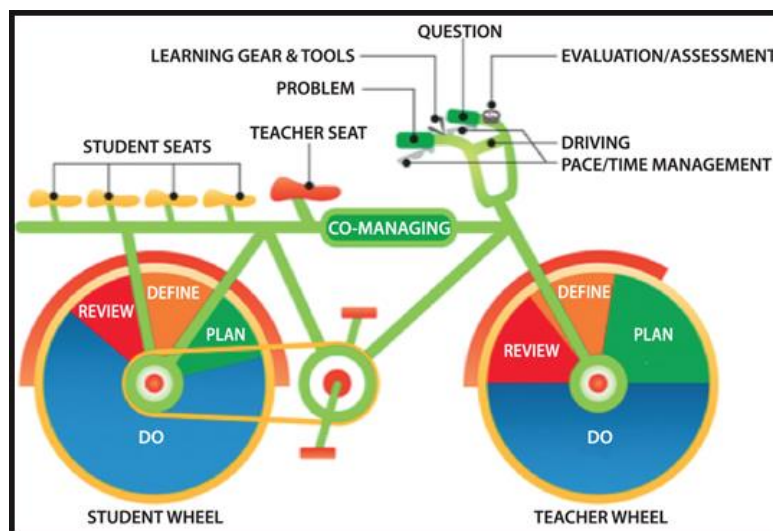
QUESTION
LEARNING GEAR & TOOLS
EVALUATION/ASSESSMENT
PROBLEM
TEACHER SEAT
STUDENT SEATS
DRIVING
PACE/TIME MANAGEMENT
CO-MANAGING
REVIEW
DEFINE
PLAN
DO
DEFINE
REVIEW
PLAN
DO
STUDENT WHEEL
TEACHER WHEEL